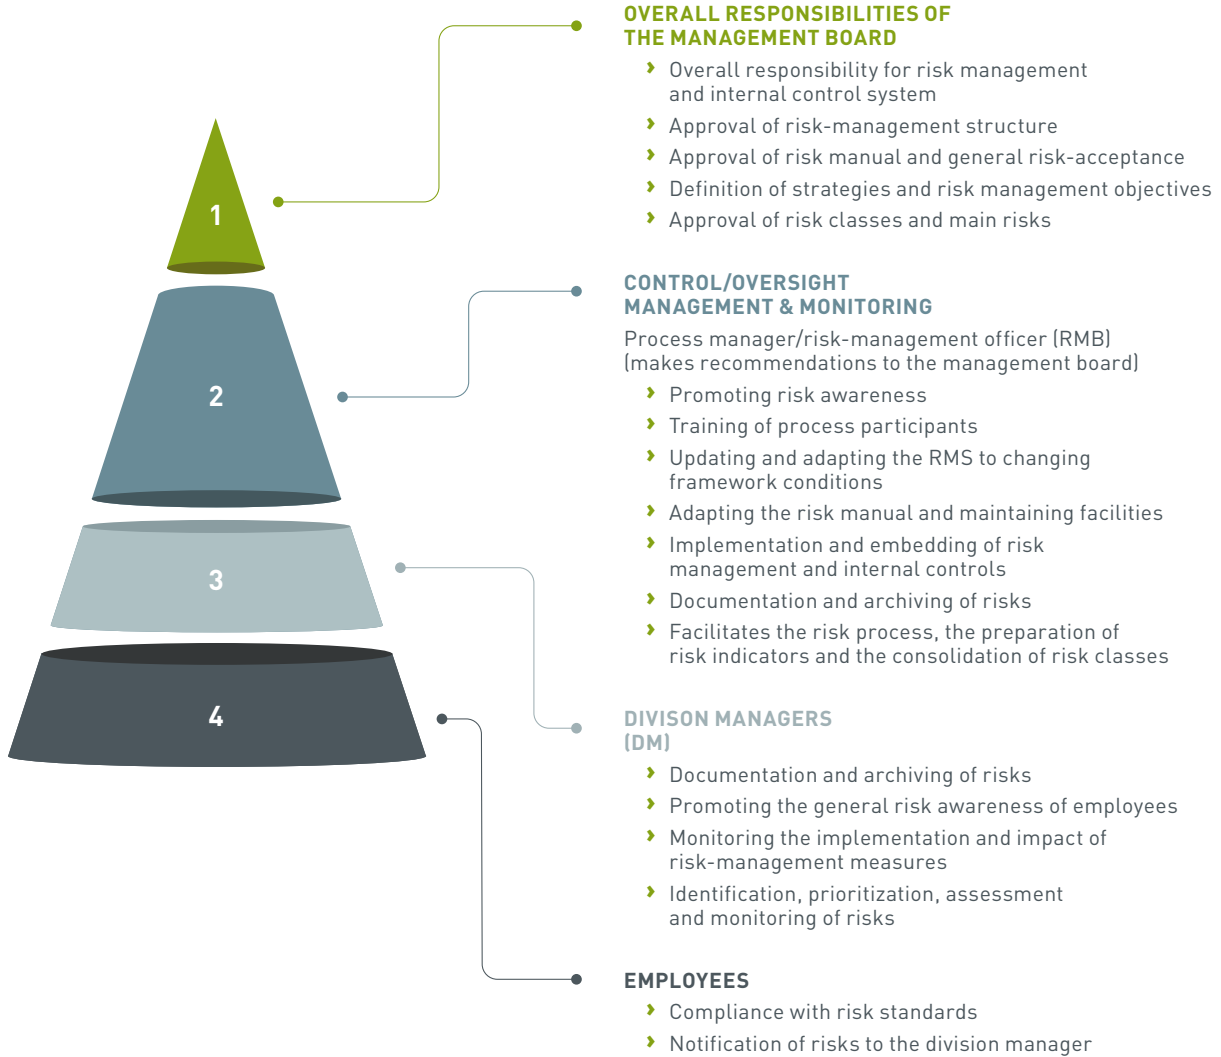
1

2

3

4

OVERALL RESPONSIBILITIES OF THE MANAGEMENT BOARD

› Overall responsibility for risk management and internal control system
› Approval of risk-management structure
› Approval of risk manual and general risk-acceptance
› Definition of strategies and risk management objectives
› Approval of risk classes and main risks

CONTROL/OVERSIGHT MANAGEMENT & MONITORING

Process manager/risk-management officer (RMB) (makes recommendations to the management board)

› Promoting risk awareness
› Training of process participants
› Updating and adapting the RMS to changing framework conditions
› Adapting the risk manual and maintaining facilities
› Implementation and embedding of risk management and internal controls
› Documentation and archiving of risks
› Facilitates the risk process, the preparation of risk indicators and the consolidation of risk classes

DIVISON MANAGERS (DM)

› Documentation and archiving of risks
› Promoting the general risk awareness of employees
› Monitoring the implementation and impact of risk-management measures
› Identification, prioritization, assessment and monitoring of risks

EMPLOYEES

› Compliance with risk standards
› Notification of risks to the division manager